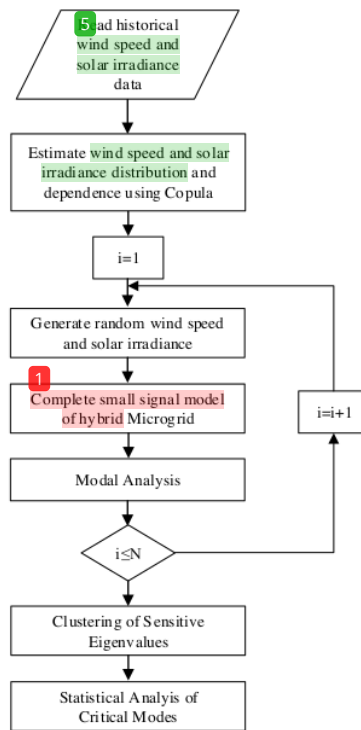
5 ad historical wind speed and solar irradiance data

Estimate wind speed and solar irradiance distribution and dependence using Copula

i=1

Generate random wind speed and solar irradiance

1 Complete small signal model of hybrid Microgrid

i=i+1

Modal Analysis

i≤N

Clustering of Sensitive Eigenvalues

Statistical Analyis of Critical Modes